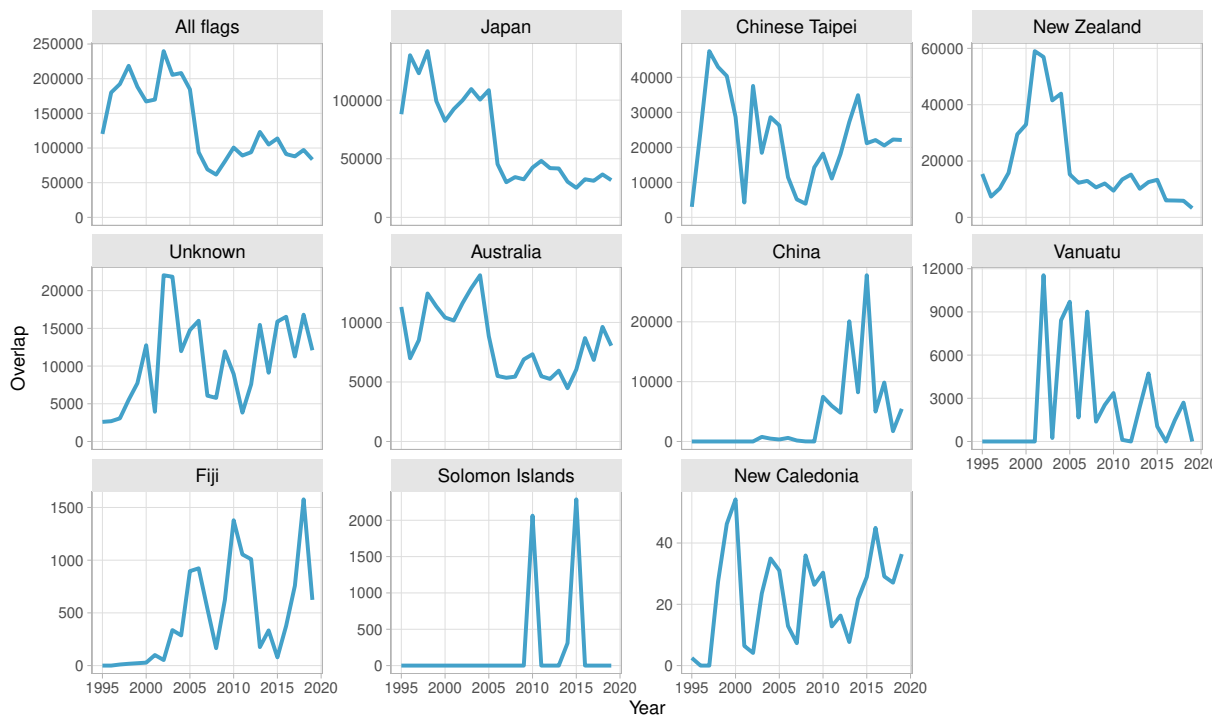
All flags
250000
200000
150000
100000
50000
0

Japan
100000
50000
0

Chinese Taipei
40000
30000
20000
10000
0

New Zealand
60000
40000
20000
0

Unknown
20000
15000
10000
5000
0

Australia
10000
5000
0

China
20000
10000
0

Vanuatu
12000
9000
6000
3000
0
1995 2000 2005 2010 2015 2020

Fiji
1500
1000
500
0
1995 2000 2005 2010 2015 2020

Solomon Islands
2000
1500
1000
500
0
1995 2000 2005 2010 2015 2020

New Caledonia
40
20
0
1995 2000 2005 2010 2015 2020

Overlap
Year